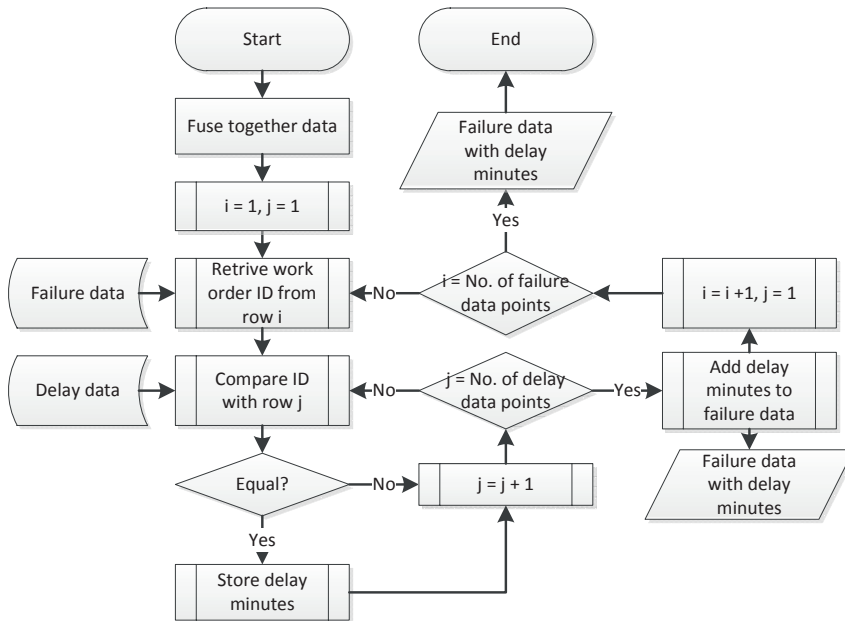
Start

End

Fuse together data

Failure data with delay minutes

Yes

i = 1, j = 1

Failure data

Retrive work order ID from row i

No

i = No. of failure data points

i = i +1, j = 1

Delay data

Compare ID with row j

No

j = No. of delay data points

Yes

Add delay minutes to failure data

Equal?

No

j = j + 1

Failure data with delay minutes

Yes

Store delay minutes